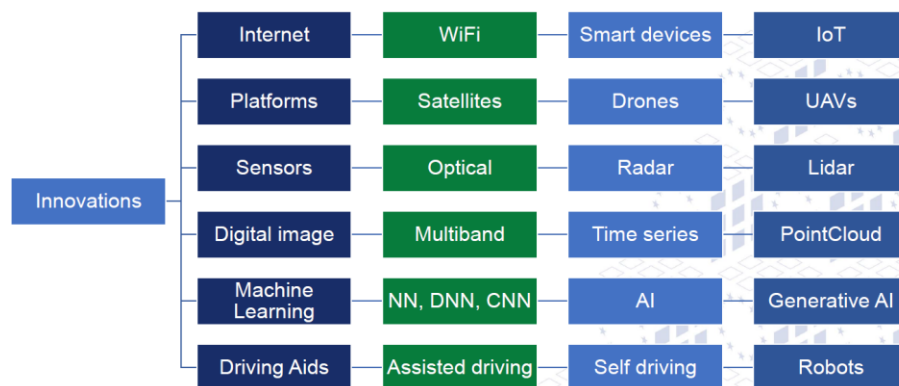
Innovations

| | | | |
|---|---|---|---|
| Internet | WiFi | Smart devices | IoT |
| Platforms | Satellites | Drones | UAVs |
| Sensors | Optical | Radar | Lidar |
| Digital image | Multiband | Time series | PointCloud |
| Machine Learning | NN, DNN, CNN | AI | Generative AI |
| Driving Aids | Assisted driving | Self driving | Robots |